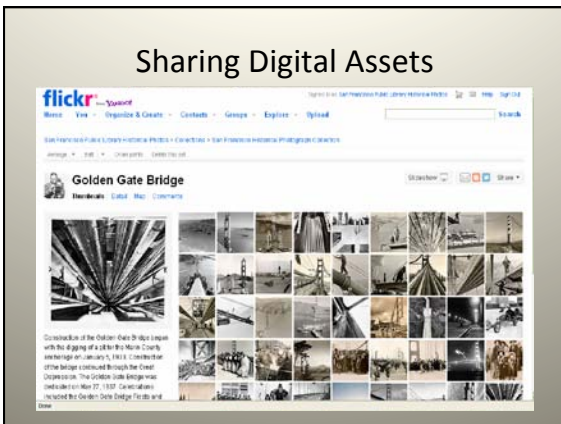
Sharing Digital Assets

flickr from YAHOO!

Signed in as San Francisco Public Library Historical Photos | Help | Sign Out

Home | You | Organize & Create | Contacts | Groups | Explore | Upload

Search

San Francisco Public Library Historical Photos > Collections > San Francisco Historical Photograph Collection

Golden Gate Bridge

Thumbnails | Detail | Map | Comments

Slideshow | Share

Construction of the Golden Gate Bridge began with the digging of a pit for the Marin County anchorage on January 5, 1933. Construction of the bridge continued through the Great Depression. The Golden Gate Bridge was dedicated on May 27, 1937. Celebrations included the Golden Gate Bridge Fiesta and

Done